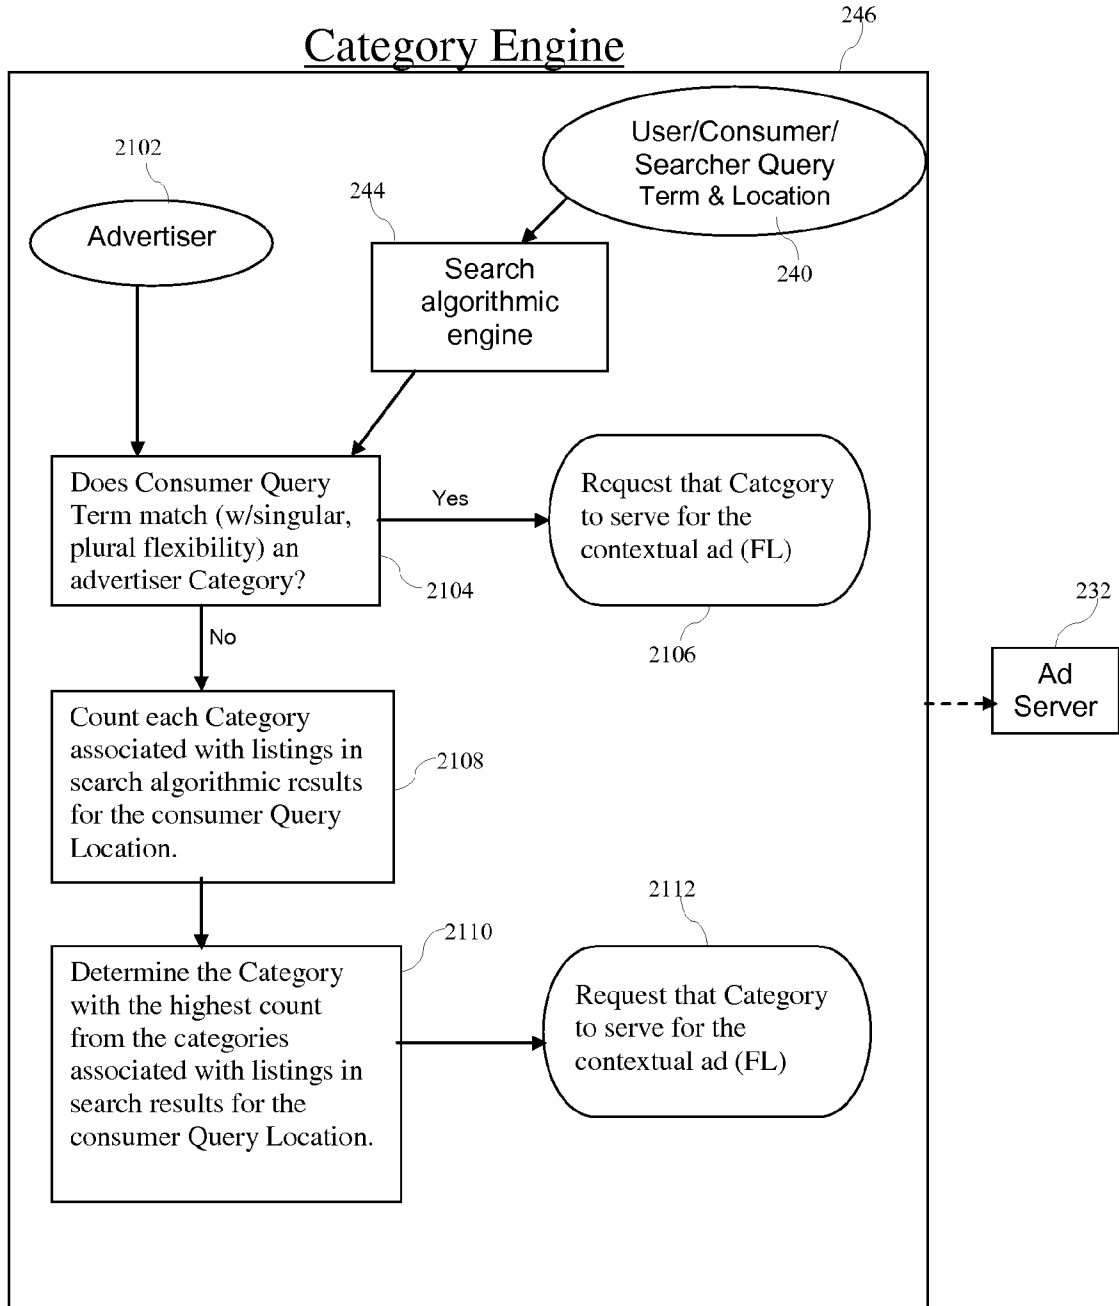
Category Engine

246

User/Consumer/ Searcher Query Term & Location

240

2102

Advertiser

244

Search algorithmic engine

Does Consumer Query Term match (w/singular, plural flexibility) an advertiser Category?

2104

Yes

Request that Category to serve for the contextual ad (FL)

2106

No

232

Ad Server

Count each Category associated with listings in search algorithmic results for the consumer Query Location.

2108

2112

2110

Determine the Category with the highest count from the categories associated with listings in search results for the consumer Query Location.

Request that Category to serve for the contextual ad (FL)